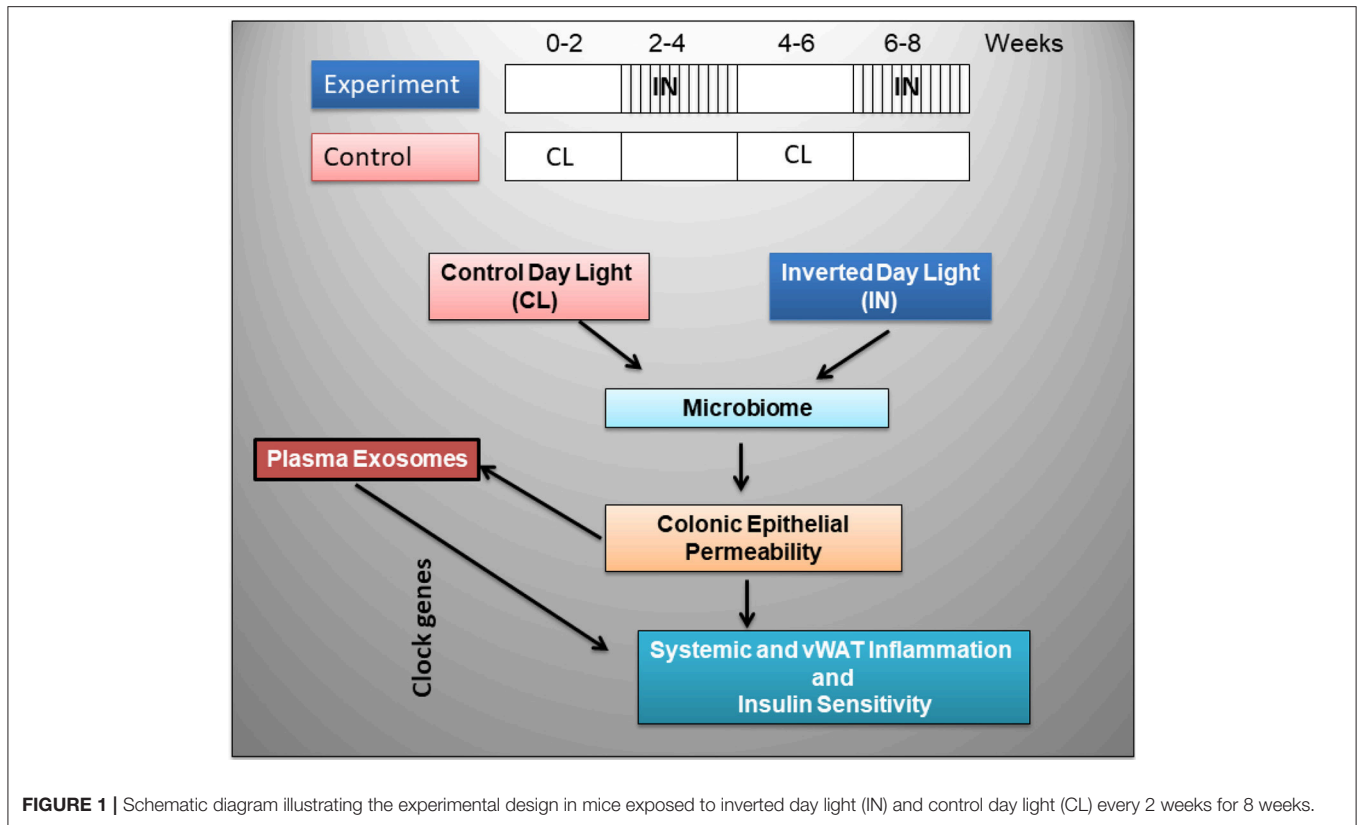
0-2 2-4 4-6 6-8 Weeks

Experiment | | IN | | IN

Control | CL | | CL |

Control Day Light (CL)

Inverted Day Light (IN)

Microbiome

Plasma Exosomes

Colonic Epithelial Permeability

Clock genes

Systemic and vWAT Inflammation and Insulin Sensitivity

**FIGURE 1 |** Schematic diagram illustrating the experimental design in mice exposed to inverted day light (IN) and control day light (CL) every 2 weeks for 8 weeks.